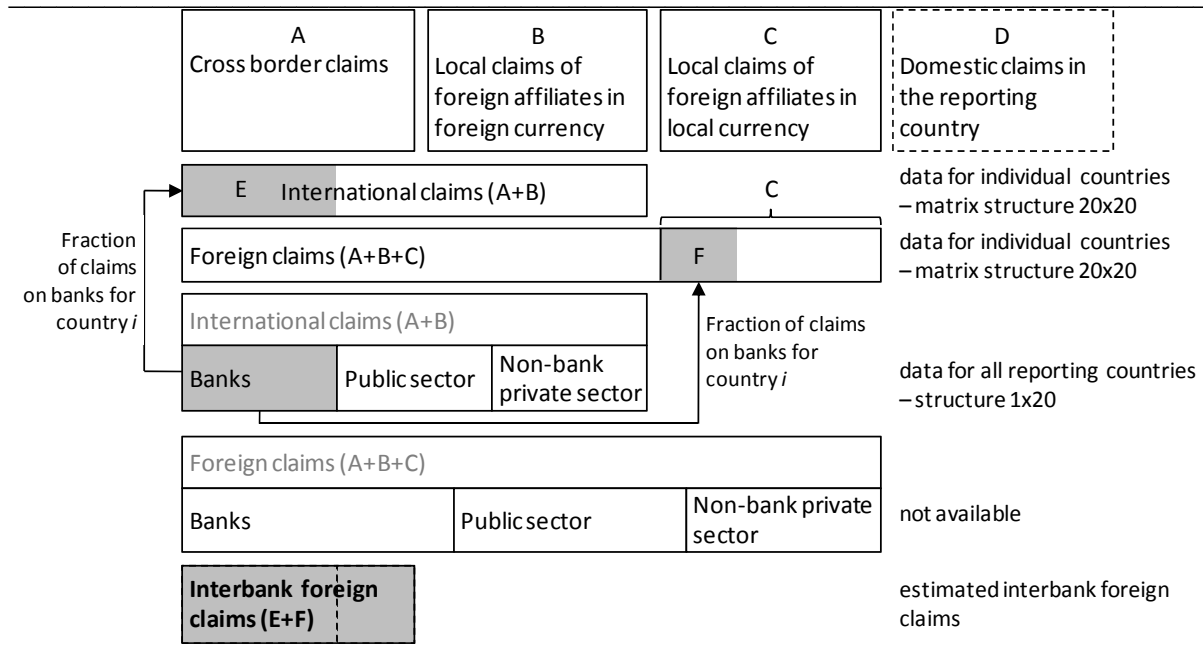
A
Cross border claims

B
Local claims of foreign affiliates in foreign currency

C
Local claims of foreign affiliates in local currency

D
Domestic claims in the reporting country

E International claims (A+B)

C

data for individual countries – matrix structure 20x20

Fraction of claims on banks for country *i*

Foreign claims (A+B+C)

F

data for individual countries – matrix structure 20x20

International claims (A+B)

Fraction of claims on banks for country *i*

Banks

Public sector

Non-bank private sector

data for all reporting countries – structure 1x20

Foreign claims (A+B+C)

Banks

Public sector

Non-bank private sector

not available

**Interbank foreign claims (E+F)**

estimated interbank foreign claims